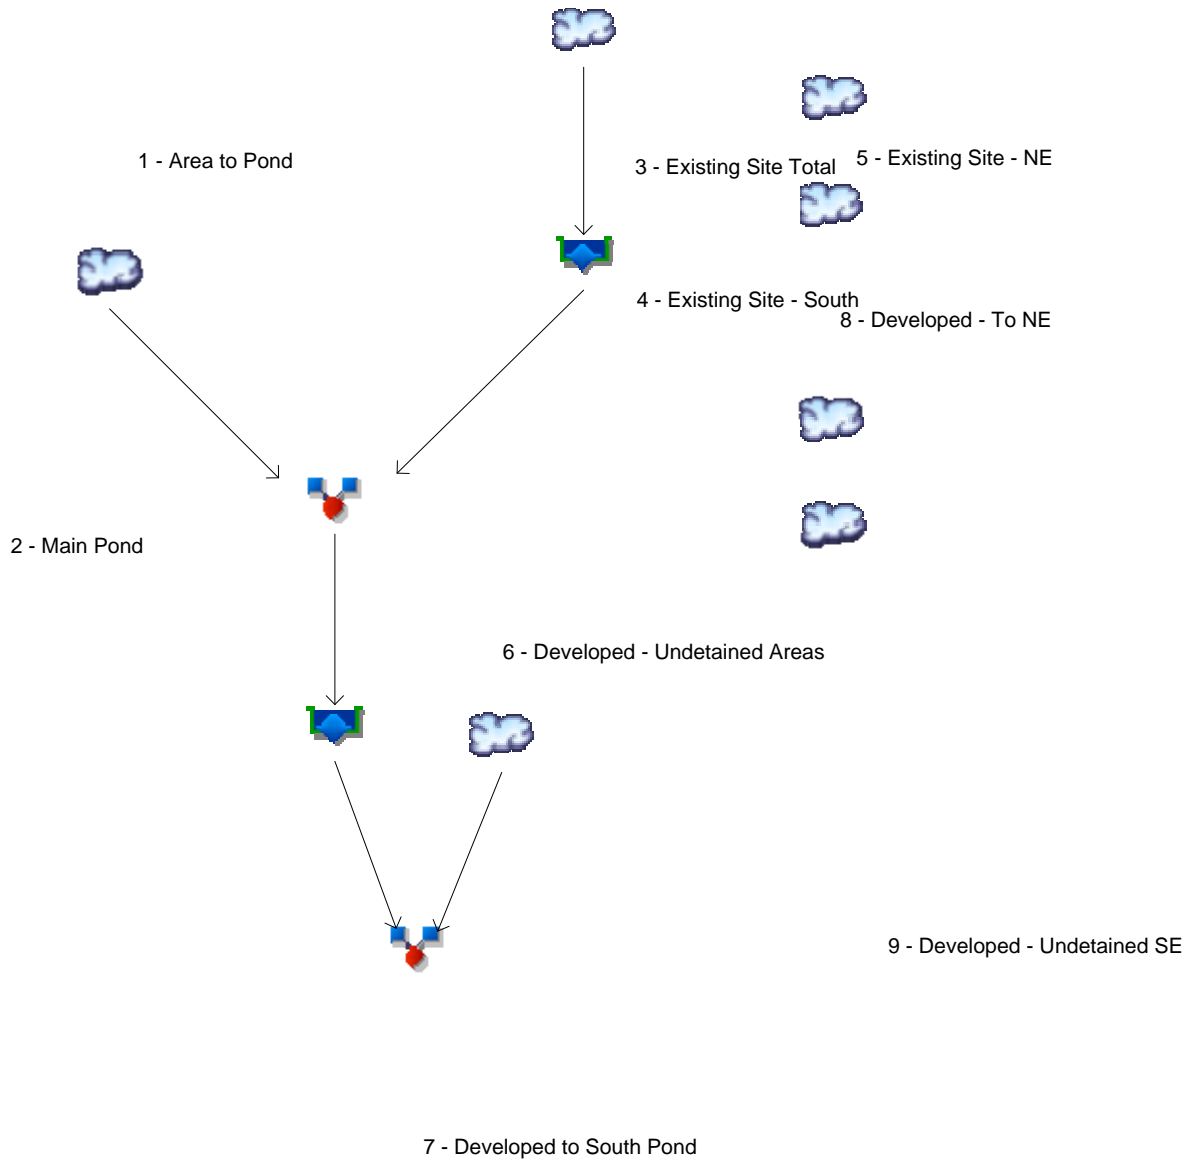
1 - Area to Pond

3 - Existing Site Total

5 - Existing Site - NE

4 - Existing Site - South

8 - Developed - To NE

2 - Main Pond

6 - Developed - Undetained Areas

9 - Developed - Undetained SE

7 - Developed to South Pond